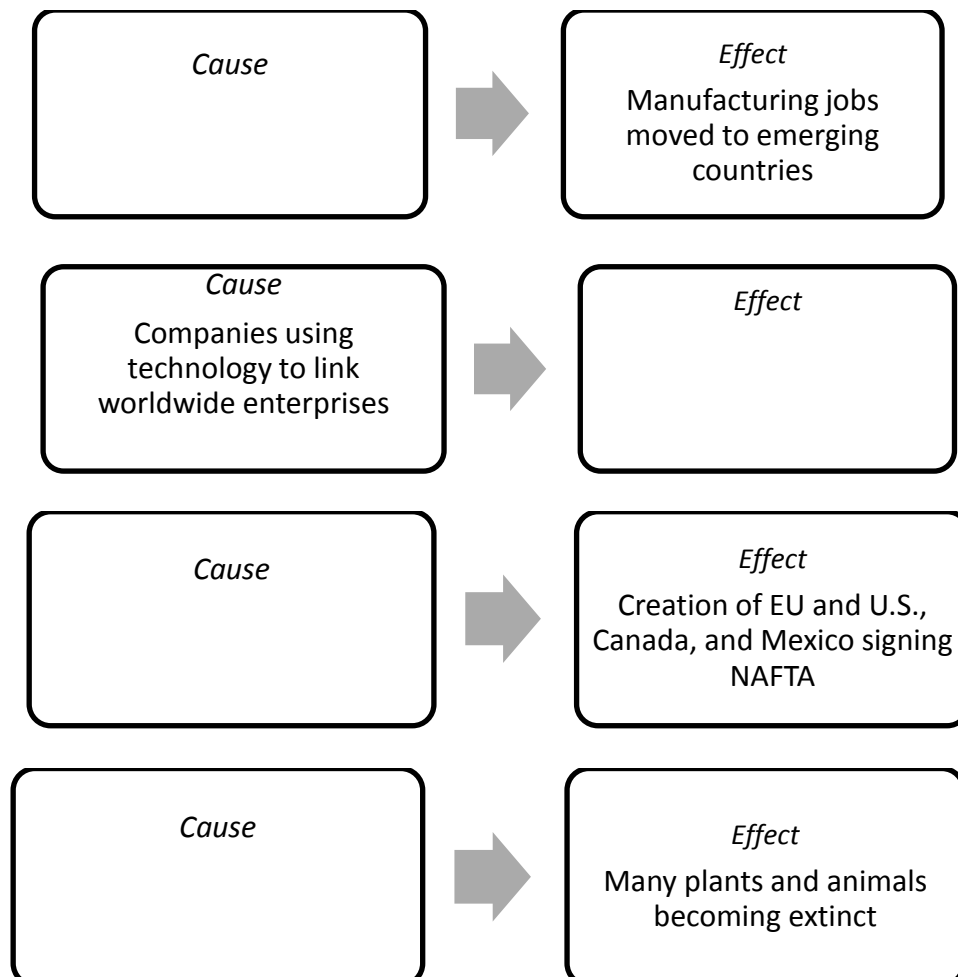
Cause

Effect
Manufacturing jobs moved to emerging countries

Cause
Companies using technology to link worldwide enterprises

Effect

Cause

Effect
Creation of EU and U.S., Canada, and Mexico signing NAFTA

Cause

Effect
Many plants and animals becoming extinct